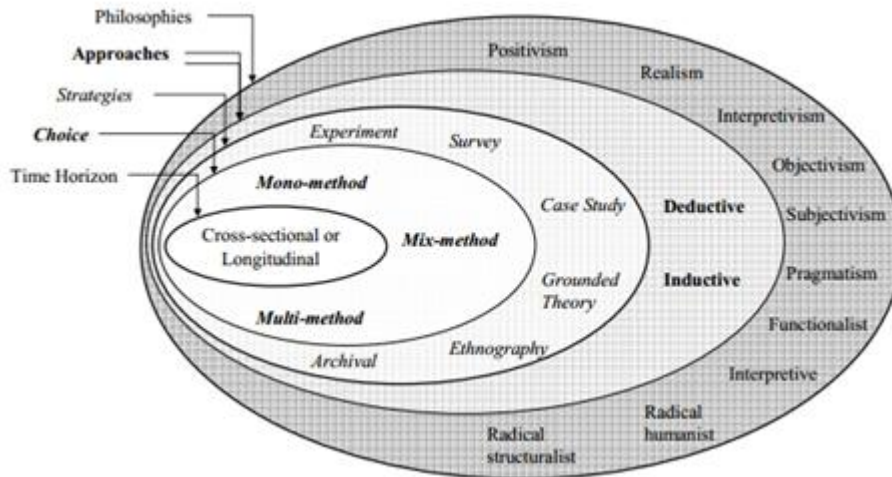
Philosophies
Approaches
Strategies
Choice
Time Horizon

Positivism
Realism
Interpretivism
Objectivism
Subjectivism
Pragmatism
Functionalist
Interpretive
Radical humanist
Radical structuralist

Deductive
Inductive

Experiment
Survey
Case Study
Grounded Theory
Ethnography
Archival

Mono-method
Mix-method
Multi-method

Cross-sectional or Longitudinal